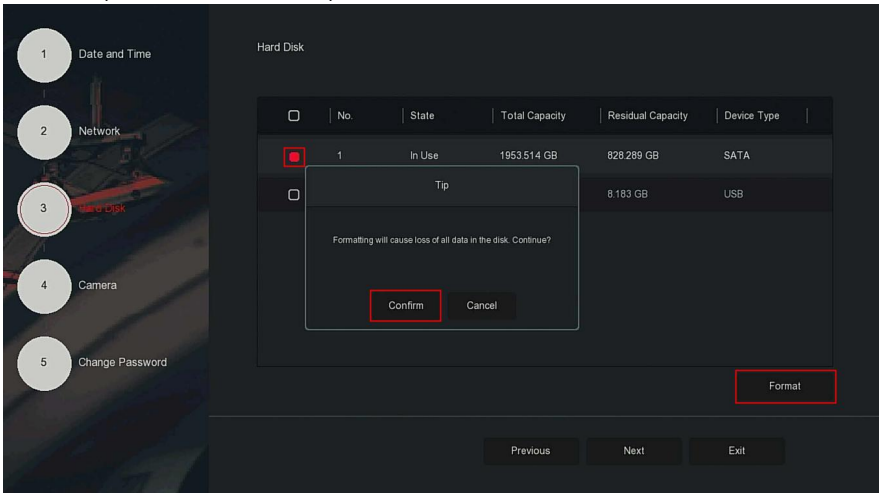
1 Date and Time

2 Network

3 Hard Disk

4 Camera

5 Change Password

Hard Disk

| No. | State | Total Capacity | Residual Capacity | Device Type |
|---|---|---|---|---|
| 1 | In Use | 1953.514 GB | 828.289 GB | SATA |
| | | | 8.183 GB | USB |

Tip

Formatting will cause loss of all data in the disk. Continue?

Confirm Cancel

Format

Previous Next Exit